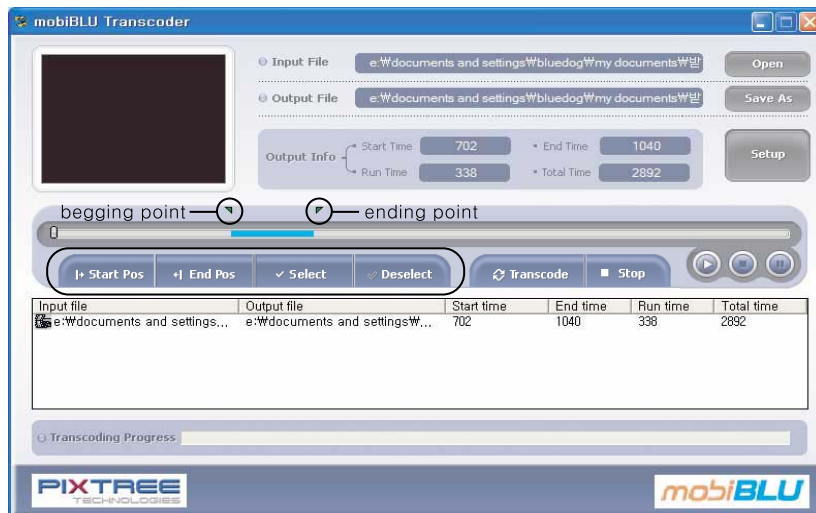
mobiBLU Transcoder

Input File e:₩documents and settings₩bluedog₩my documents₩받

Open

Output File e:₩documents and settings₩bluedog₩my documents₩받

Save As

Output Info

Start Time 702

End Time 1040

Run Time 338

Total Time 2892

Setup

begging point

ending point

Start Pos

End Pos

Select

Deselect

Transcode

Stop

| Input file | Output file | Start time | End time | Run time | Total time |
|---|---|---|---|---|---|
| e:₩documents and settings... | e:₩documents and settings₩... | 702 | 1040 | 338 | 2892 |

Transcoding Progress

PIXTREE TECHNOLOGIES

mobiBLU